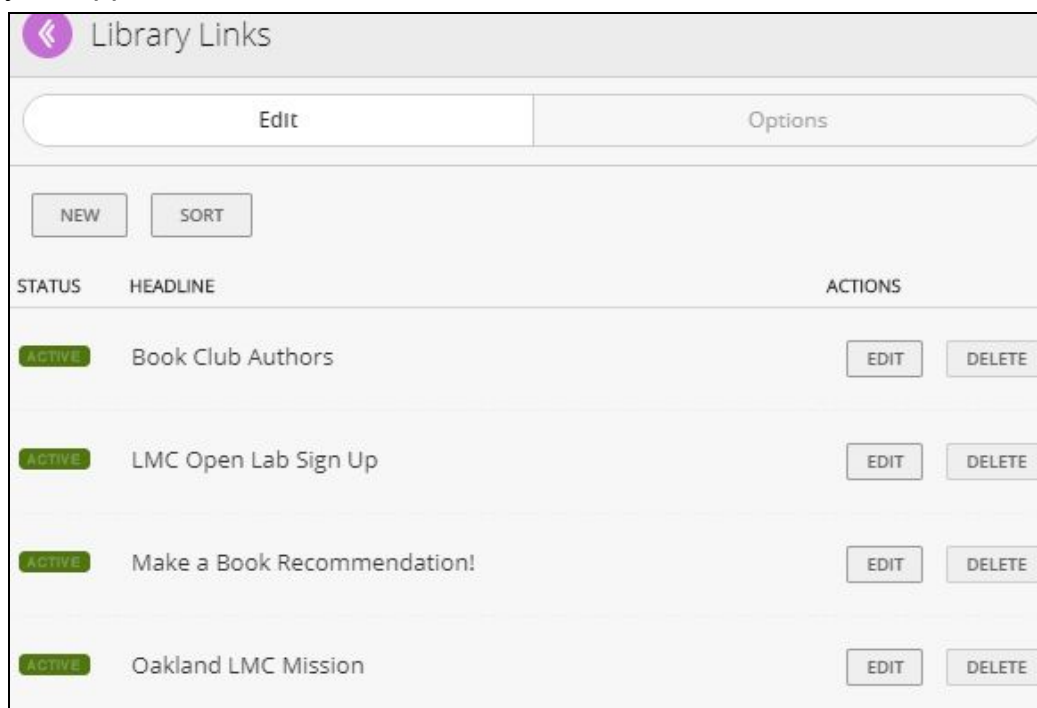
Library Links

Edit

Options

NEW

SORT

| STATUS | HEADLINE | ACTIONS | |
|---|---|---|---|
| ACTIVE | Book Club Authors | EDIT | DELETE |
| ACTIVE | LMC Open Lab Sign Up | EDIT | DELETE |
| ACTIVE | Make a Book Recommendation! | EDIT | DELETE |
| ACTIVE | Oakland LMC Mission | EDIT | DELETE |